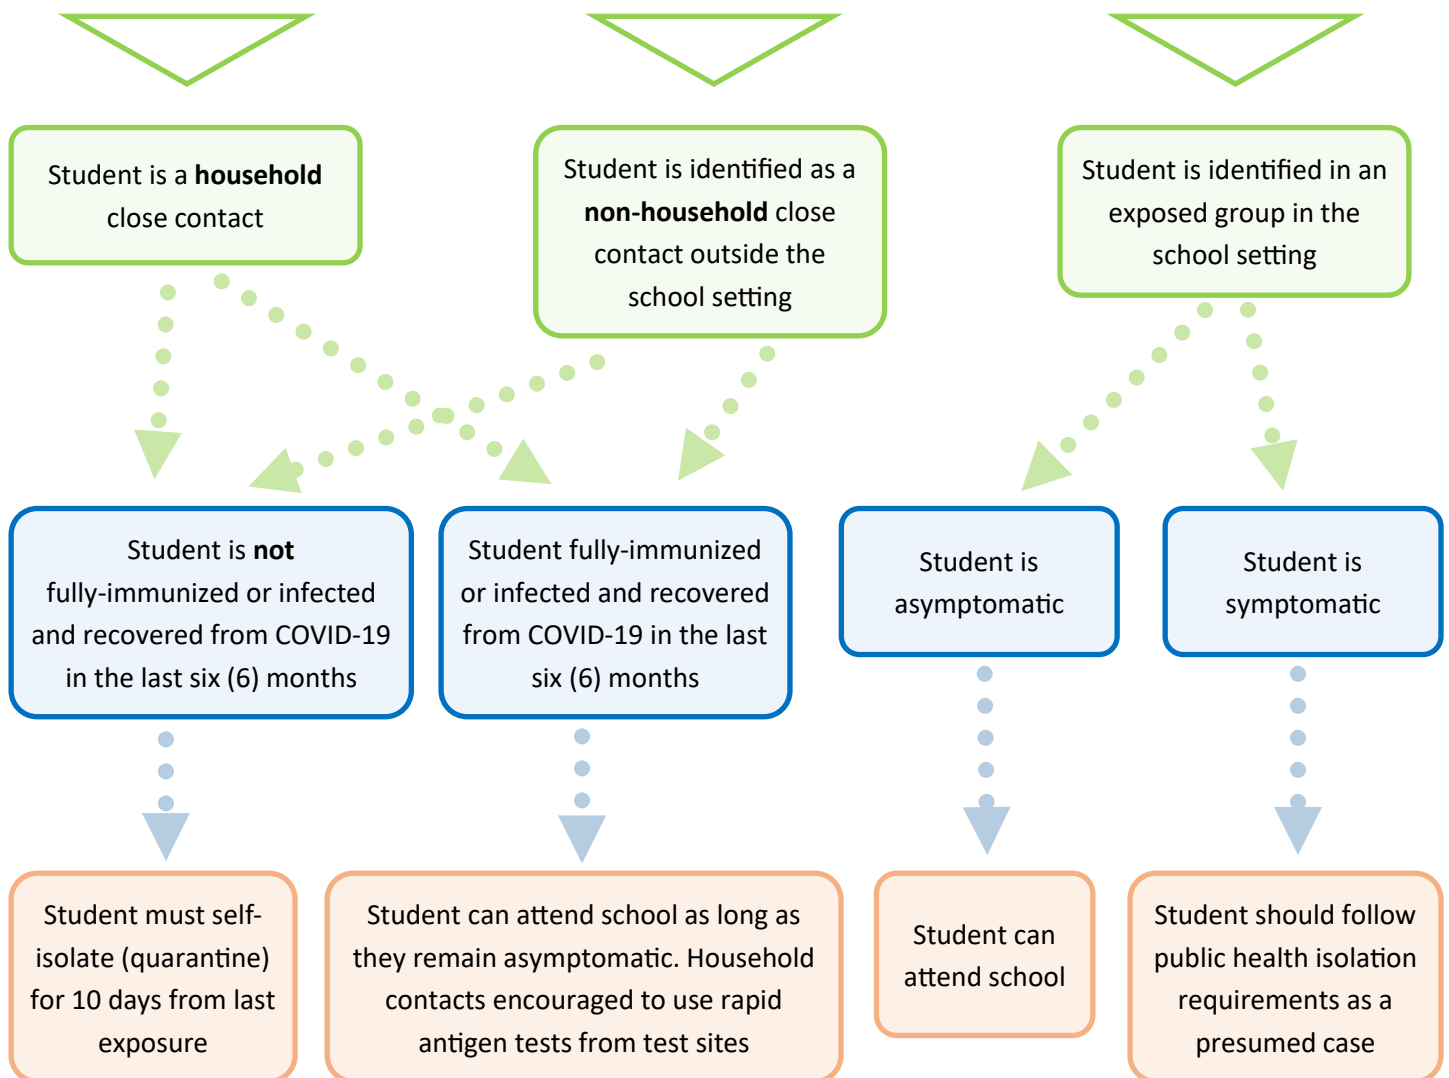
Student is a **household** close contact

Student is identified as a **non-household** close contact outside the school setting

Student is identified in an exposed group in the school setting

Student is **not** fully-immunized or infected and recovered from COVID-19 in the last six (6) months

Student fully-immunized or infected and recovered from COVID-19 in the last six (6) months

Student is asymptomatic

Student is symptomatic

Student must self-isolate (quarantine) for 10 days from last exposure

Student can attend school as long as they remain asymptomatic. Household contacts encouraged to use rapid antigen tests from test sites

Student can attend school

Student should follow public health isolation requirements as a presumed case